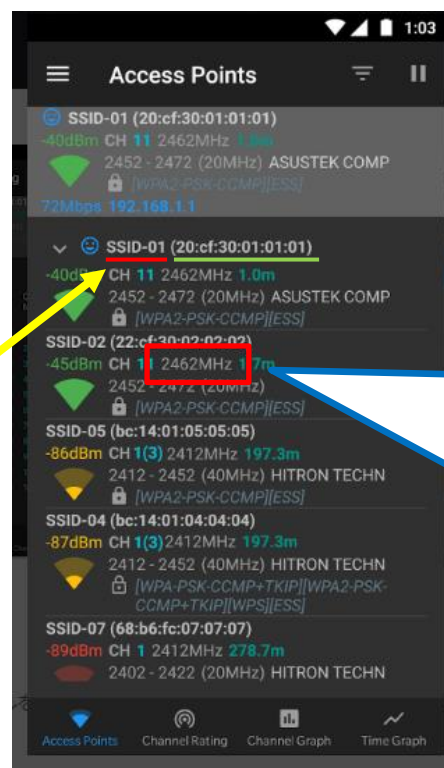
1:03

Access Points

SSID-01 (20:cf:30:01:01:01)
-40dBm CH 11 2462MHz 1.0m
2452 - 2472 (20MHz) ASUSTEK COMP
[WPA2-PSK-CCMP][ESS]
72Mbps 192.168.1.1

SSID-01 (20:cf:30:01:01:01)
-40dBm CH 11 2462MHz 1.0m
2452 - 2472 (20MHz) ASUSTEK COMP
[WPA2-PSK-CCMP][ESS]

SSID-02 (22:cf:30:02:02:02)
-45dBm CH 11 2462MHz 1.7m
2452 - 2472 (20MHz)
[WPA2-PSK-CCMP][ESS]

SSID-05 (bc:14:01:05:05:05)
-86dBm CH 1(3) 2412MHz 197.3m
2412 - 2452 (40MHz) HITRON TECHN
[WPA2-PSK-CCMP][ESS]

SSID-04 (bc:14:01:04:04:04)
-87dBm CH 1(3) 2412MHz 197.3m
2412 - 2452 (40MHz) HITRON TECHN
[WPA-PSK-CCMP+TKIP][WPA2-PSK-CCMP+TKIP][WPS][ESS]

SSID-07 (68:b6:fc:07:07:07)
-89dBm CH 1 2412MHz 278.7m
2402 - 2422 (20MHz) HITRON TECHN

Access Points Channel Rating Channel Graph Time Graph